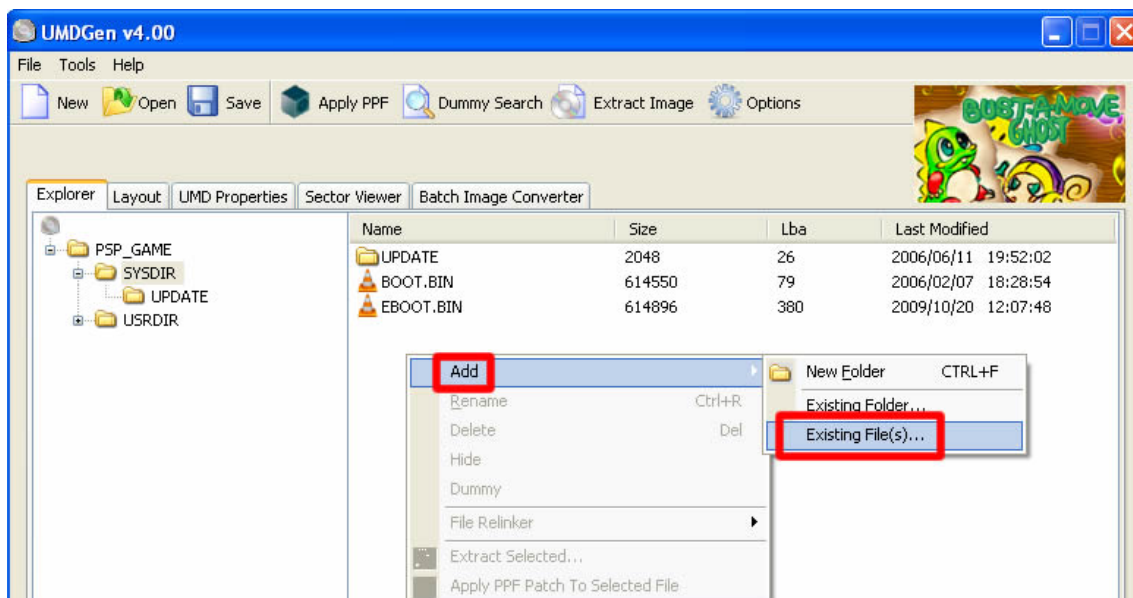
UMDGen v4.00

File Tools Help

New Open Save Apply PPF Dummy Search Extract Image Options

BUST-A-MOVE GHOST

Explorer Layout UMD Properties Sector Viewer Batch Image Converter

PSP_GAME
SYSDIR
UPDATE
USRDIR

| Name | Size | Lba | Last Modified |
|---|---|---|---|
| UPDATE | 2048 | 26 | 2006/06/11 19:52:02 |
| BOOT.BIN | 614550 | 79 | 2006/02/07 18:28:54 |
| EBOOT.BIN | 614896 | 380 | 2009/10/20 12:07:48 |

Add
Rename Ctrl+R
Delete Del
Hide
Dummy
File Relinker
Extract Selected...
Apply PPF Patch To Selected File

New Folder CTRL+F
Existing Folder...
Existing File(s)...